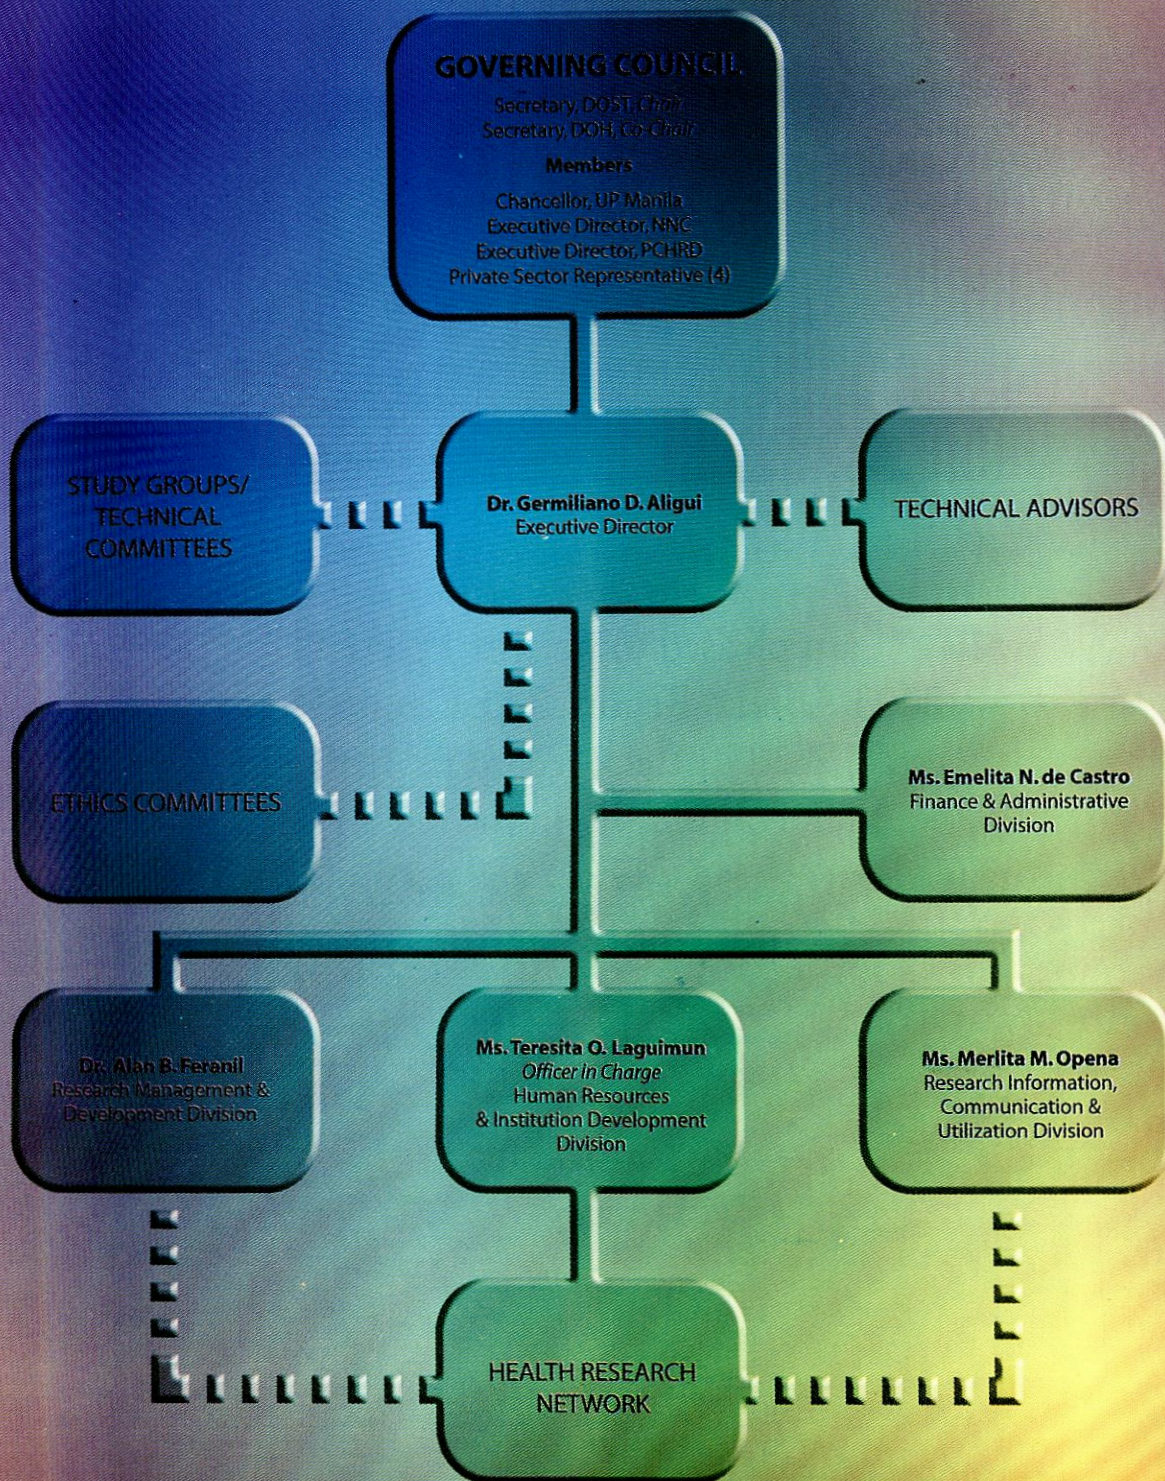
GOVERNING COUNCIL
Secretary, DOST, *Chair*
Secretary, DOH, *Co-Chair*
**Members**
Chancellor, UP Manila
Executive Director, NNC
Executive Director, PCHRD
Private Sector Representative (4)

STUDY GROUPS/ TECHNICAL COMMITTEES

**Dr. Germiliano D. Aligui**
Executive Director

TECHNICAL ADVISORS

ETHICS COMMITTEES

**Ms. Emelita N. de Castro**
Finance & Administrative Division

**Dr. Alan B. Feranil**
Research Management & Development Division

**Ms. Teresita O. Laguimun**
*Officer in Charge*
Human Resources & Institution Development Division

**Ms. Merlita M. Opena**
Research Information, Communication & Utilization Division

HEALTH RESEARCH NETWORK